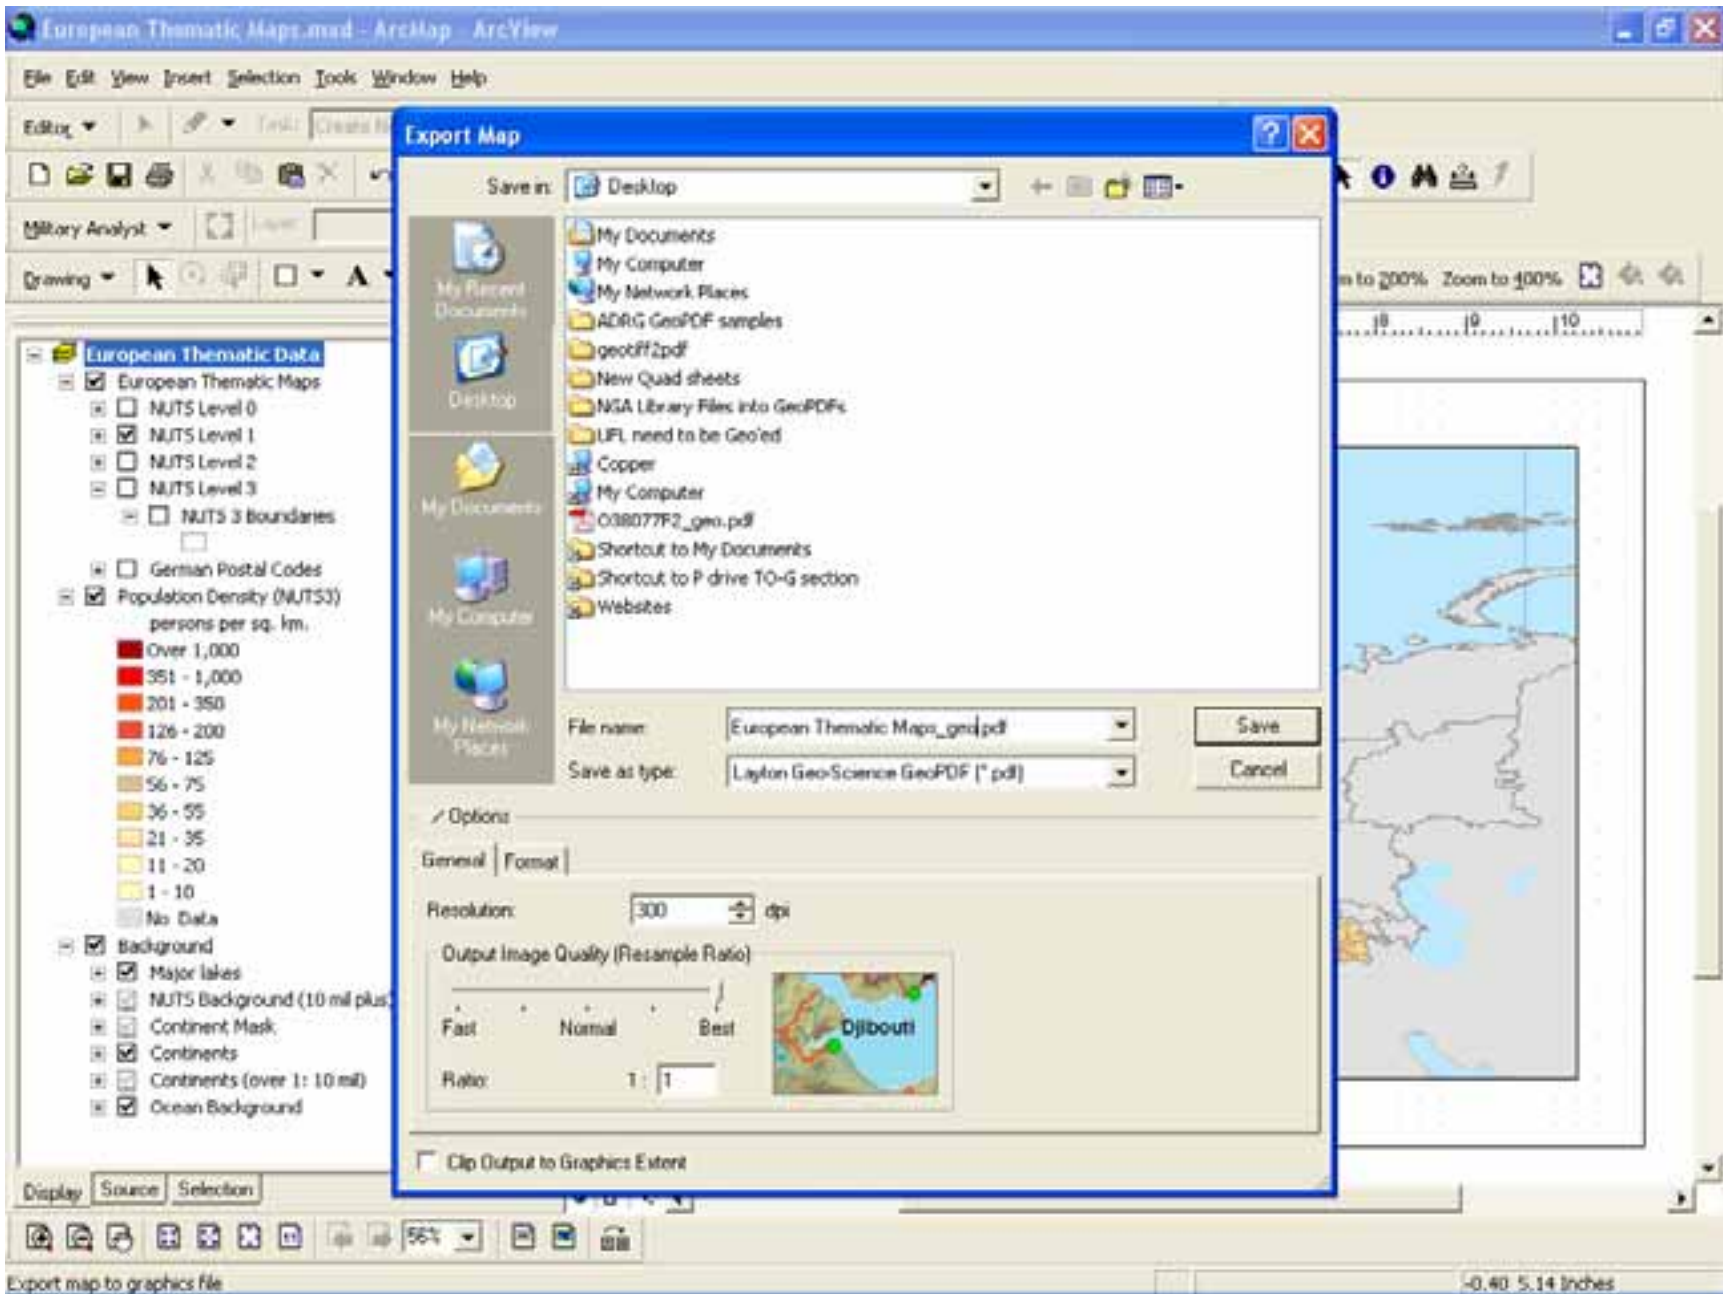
European Thematic Maps.mxd - ArcMap - ArcView

File Edit View Insert Selection Tools Window Help

Editor ▾ Task: Create N

Military Analyst ▾

Drawing ▾ A

Zoom to 200% Zoom to 400%

European Thematic Data
European Thematic Maps
NUTS Level 0
NUTS Level 1
NUTS Level 2
NUTS Level 3
NUTS 3 Boundaries
German Postal Codes
Population Density (NUTS3)
persons per sq. km.
Over 1,000
351 - 1,000
201 - 350
126 - 200
76 - 125
56 - 75
36 - 55
21 - 35
11 - 20
1 - 10
No Data
Background
Major lakes
NUTS Background (10 mil plus)
Continent Mask
Continents
Continents (over 1: 10 mil)
Ocean Background

Display Source Selection

56%

Export map to graphics file

-0.40 5.14 Inches

Export Map

Save in: Desktop

My Recent Documents
Desktop
My Documents
My Computer
My Network Places

My Documents
My Computer
My Network Places
ADRG GeoPDF samples
geotiff2pdf
New Quad sheets
NGA Library Files into GeoPDFs
UFL need to be Geo'ed
Copper
My Computer
O38077F2_geo.pdf
Shortcut to My Documents
Shortcut to P drive TO-G section
Websites

File name: European Thematic Maps_geo.pdf
Save as type: Layton Geo-Science GeoPDF (*.pdf)

Save
Cancel

Options

General Format

Resolution: 300 dpi

Output Image Quality (Resample Ratio)

Fast Normal Best

Ratio: 1 : 1

Djibouti

Clip Output to Graphics Extent